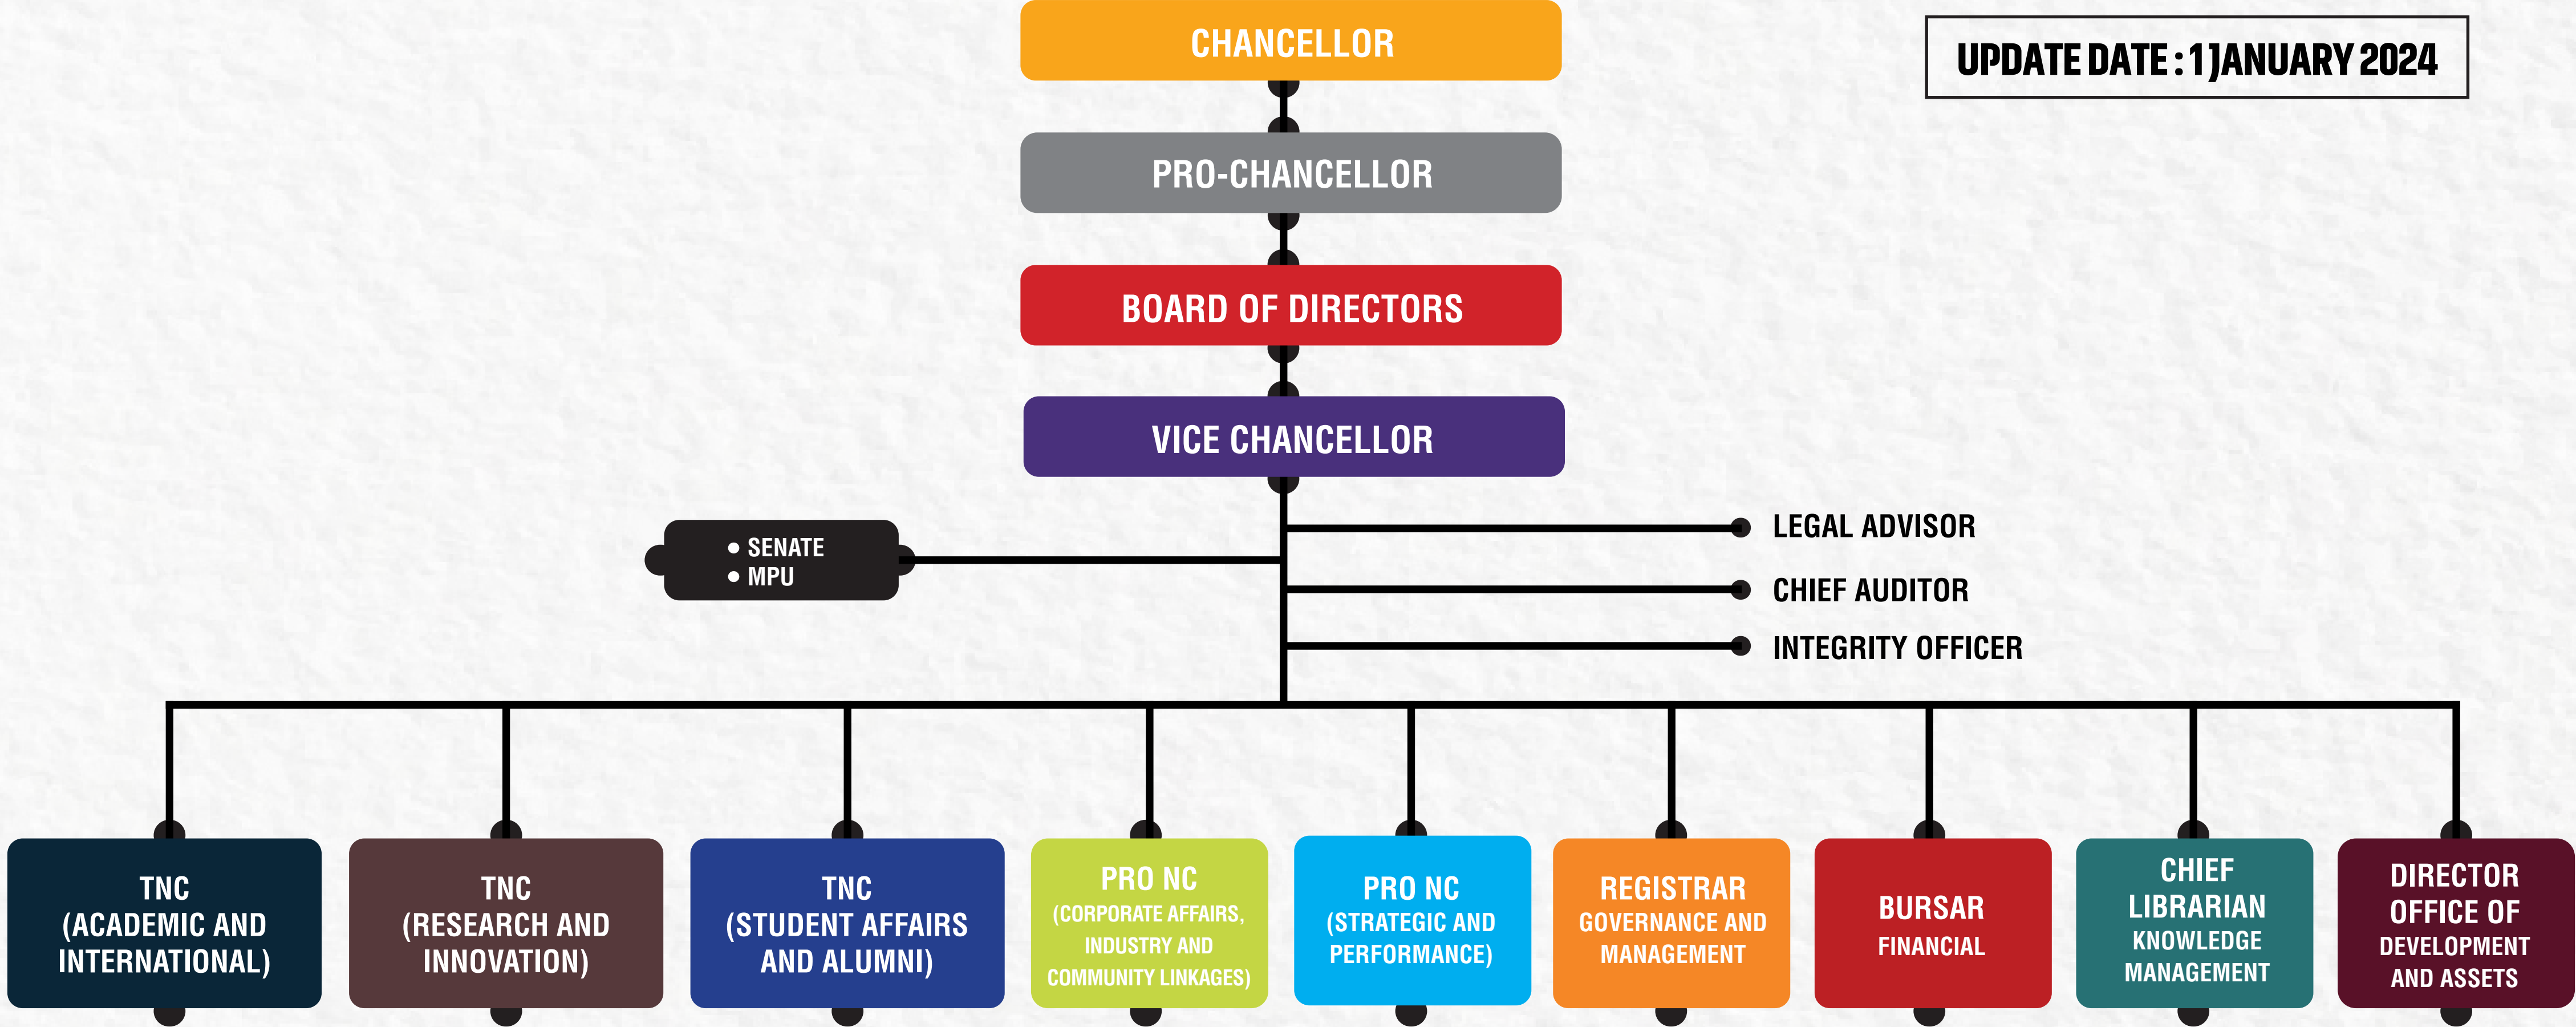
UPDATE DATE : 1 JANUARY 2024

CHANCELLOR

PRO-CHANCELLOR

BOARD OF DIRECTORS

VICE CHANCELLOR

• SENATE
• MPU

LEGAL ADVISOR

CHIEF AUDITOR

INTEGRITY OFFICER

TNC (ACADEMIC AND INTERNATIONAL)

TNC (RESEARCH AND INNOVATION)

TNC (STUDENT AFFAIRS AND ALUMNI)

PRO NC (CORPORATE AFFAIRS, INDUSTRY AND COMMUNITY LINKAGES)

PRO NC (STRATEGIC AND PERFORMANCE)

REGISTRAR GOVERNANCE AND MANAGEMENT

BURSAR FINANCIAL

CHIEF LIBRARIAN KNOWLEDGE MANAGEMENT

DIRECTOR OFFICE OF DEVELOPMENT AND ASSETS